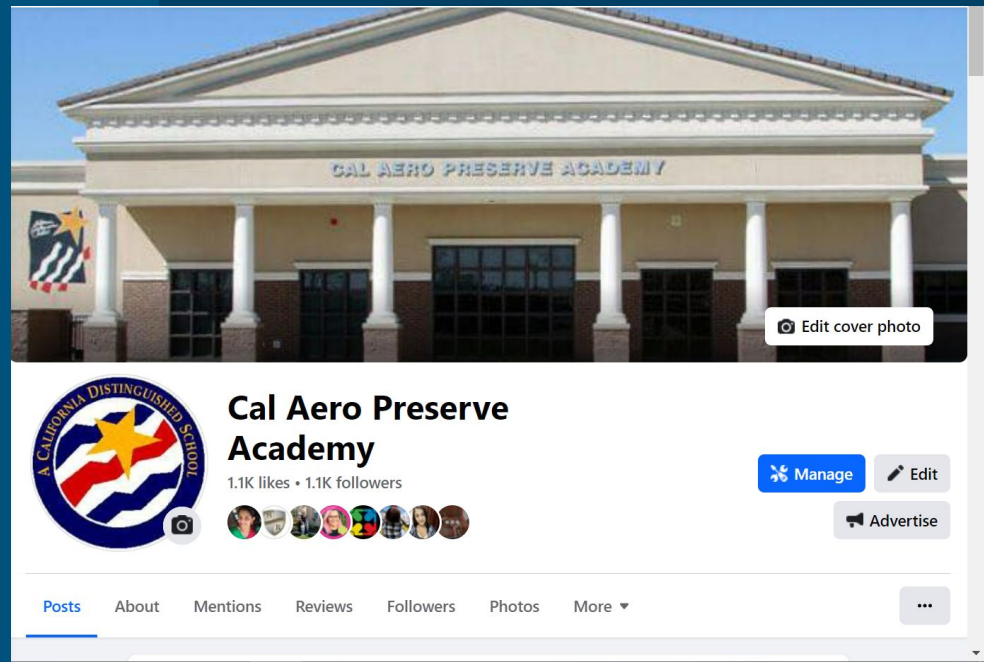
CAL AERO PRESERVE ACADEMY

Edit cover photo

A CALIFORNIA DISTINGUISHED SCHOOL

Cal Aero Preserve Academy

1.1K likes • 1.1K followers

Manage

Edit

Advertise

Posts About Mentions Reviews Followers Photos More ▾

•••